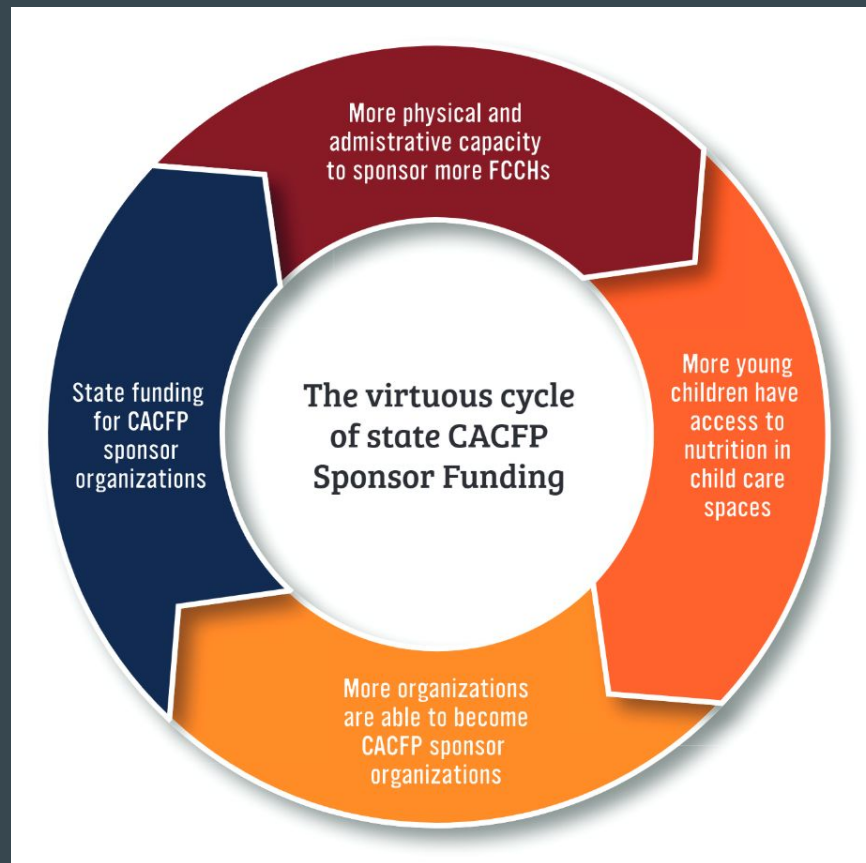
The virtuous cycle of state CACFP Sponsor Funding

More physical and admistrative capacity to sponsor more FCCHs

More young children have access to nutrition in child care spaces

More organizations are able to become CACFP sponsor organizations

State funding for CACFP sponsor organizations